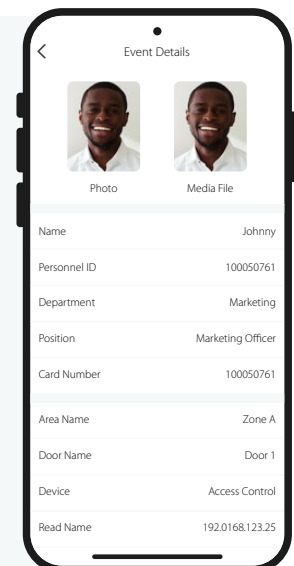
<

Event Details

Photo

Media File

| | |
|---|---|
| Name | Johnny |
| Personnel ID | 100050761 |
| Department | Marketing |
| Position | Marketing Officer |
| Card Number | 100050761 |

| | |
|---|---|
| Area Name | Zone A |
| Door Name | Door 1 |
| Device | Access Control |
| Read Name | 192.0168.123.25 |